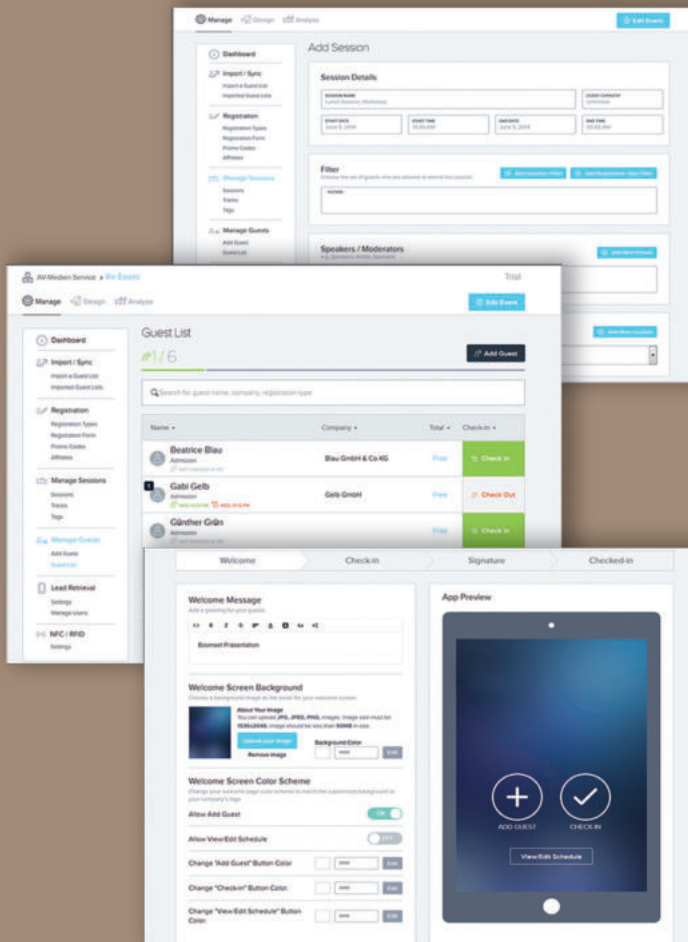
Manage Design Analyze

Edit Event

Dashboard

Import / Sync

Import a Guest List

Imported Guest Lists

Registration

Registration Types

Registration Form

Promo Codes

Affiliates

Manage Sessions

Sessions

Tracks

Tags

Manage Guests

Add Guest

Guest List

Add Session

Session Details

Filter

Speakers / Moderators

AV-Medien Service > Ihr Event

Trial

Manage Design Analyze

Edit Event

Dashboard

Import / Sync

Import a Guest List

Imported Guest Lists

Registration

Registration Types

Registration Form

Promo Codes

Affiliates

Manage Sessions

Sessions

Tracks

Tags

Manage Guests

Add Guest

Guest List

Lead Retrieval

Settings

Manage Users

NFC / RFID

Settings

Guest List

1 / 6

Add Guest

Search for guest name, company, registration type

| Name | Company | Total | Check-in |
|---|---|---|---|
| Beatrice Blau Admission | Blau GmbH & Co KG | Free | Check In |
| Gabi Gelb Admission | Gelb GmbH | Free | Check Out |
| Günther Grün Admission | | Free | Check In |

Welcome | Check-in | Signature | Checked-in

Welcome Message

Add a greeting for your guests.

Boomset Presentation

Welcome Screen Background

About Your Image

Upload your image

Remove image

Background Color

Welcome Screen Color Scheme

Allow Add Guest

ON

Allow View/Edit Schedule

OFF

Change "Add Guest" Button Color

Change "Check-in" Button Color

Change "View/Edit Schedule" Button Color

App Preview

ADD GUEST

CHECK-IN

View/Edit Schedule